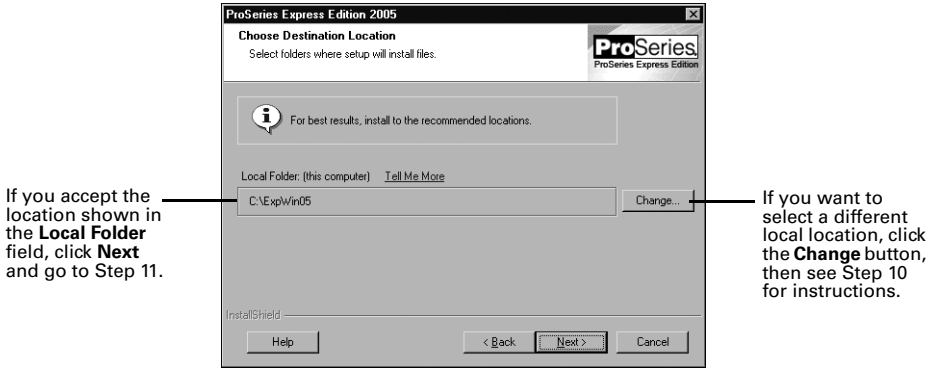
ProSeries Express Edition 2005

Choose Destination Location

Select folders where setup will install files.

ProSeries
ProSeries Express Edition

For best results, install to the recommended locations.

Local Folder: (this computer) Tell Me More

C:\ExpWin05

Change...

If you accept the location shown in the **Local Folder** field, click **Next** and go to Step 11.

If you want to select a different local location, click the **Change** button, then see Step 10 for instructions.

InstallShield

Help

< Back

Next >

Cancel